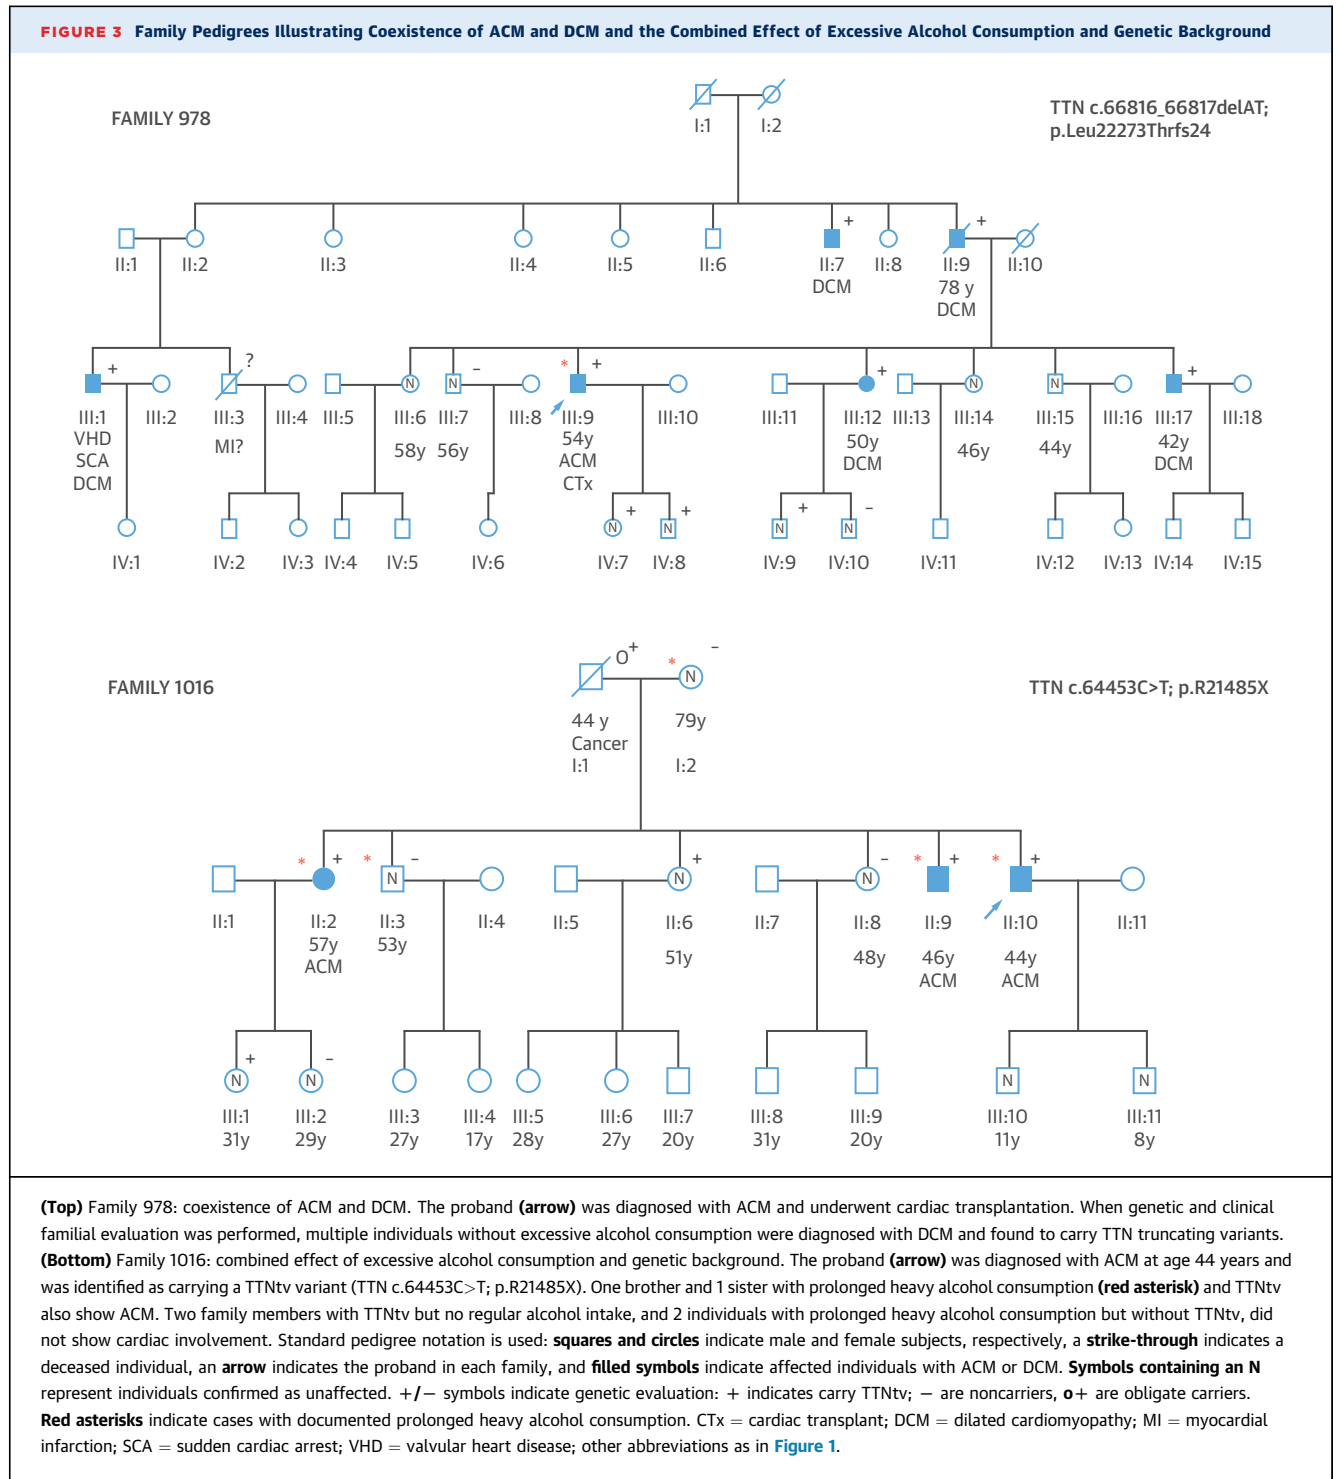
FIGURE 3 Family Pedigrees Illustrating Coexistence of ACM and DCM and the Combined Effect of Excessive Alcohol Consumption and Genetic Background

FAMILY 978

TTN c.66816_66817delAT; p.Leu22273Thrfs24

I:1 I:2

II:1 II:2 II:3 II:4 II:5 II:6 + II:7 DCM II:8 + II:9 78 y DCM II:10

+ III:1 VHD SCA DCM III:2 ? III:3 MI? III:4 III:5 N III:6 58y N – III:7 56y III:8 * + III:9 54y ACM CTx III:10 III:11 + III:12 50y DCM III:13 N III:14 46y N III:15 44y III:16 + III:17 42y DCM III:18

IV:1 IV:2 IV:3 IV:4 IV:5 IV:6 N + IV:7 N + IV:8 N + IV:9 N – IV:10 IV:11 IV:12 IV:13 IV:14 IV:15

FAMILY 1016

TTN c.64453C>T; p.R21485X

O+ 44 y Cancer I:1 * N – 79y I:2

II:1 * + II:2 57y ACM * N – II:3 53y II:4 II:5 N + II:6 51y II:7 N – II:8 48y * + II:9 46y ACM * + II:10 44y ACM II:11

N + III:1 31y N – III:2 29y III:3 27y III:4 17y III:5 28y III:6 27y III:7 20y III:8 31y III:9 20y N III:10 11y N III:11 8y

(Top) Family 978: coexistence of ACM and DCM. The proband (arrow) was diagnosed with ACM and underwent cardiac transplantation. When genetic and clinical familial evaluation was performed, multiple individuals without excessive alcohol consumption were diagnosed with DCM and found to carry TTN truncating variants. (Bottom) Family 1016: combined effect of excessive alcohol consumption and genetic background. The proband (arrow) was diagnosed with ACM at age 44 years and was identified as carrying a TTNtv variant (TTN c.64453C>T; p.R21485X). One brother and 1 sister with prolonged heavy alcohol consumption (red asterisk) and TTNtv also show ACM. Two family members with TTNtv but no regular alcohol intake, and 2 individuals with prolonged heavy alcohol consumption but without TTNtv, did not show cardiac involvement. Standard pedigree notation is used: squares and circles indicate male and female subjects, respectively, a strike-through indicates a deceased individual, an arrow indicates the proband in each family, and filled symbols indicate affected individuals with ACM or DCM. Symbols containing an N represent individuals confirmed as unaffected. +/– symbols indicate genetic evaluation: + indicates carry TTNtv; – are noncarriers, o+ are obligate carriers. Red asterisks indicate cases with documented prolonged heavy alcohol consumption. CTx = cardiac transplant; DCM = dilated cardiomyopathy; MI = myocardial infarction; SCA = sudden cardiac arrest; VHD = valvular heart disease; other abbreviations as in Figure 1.